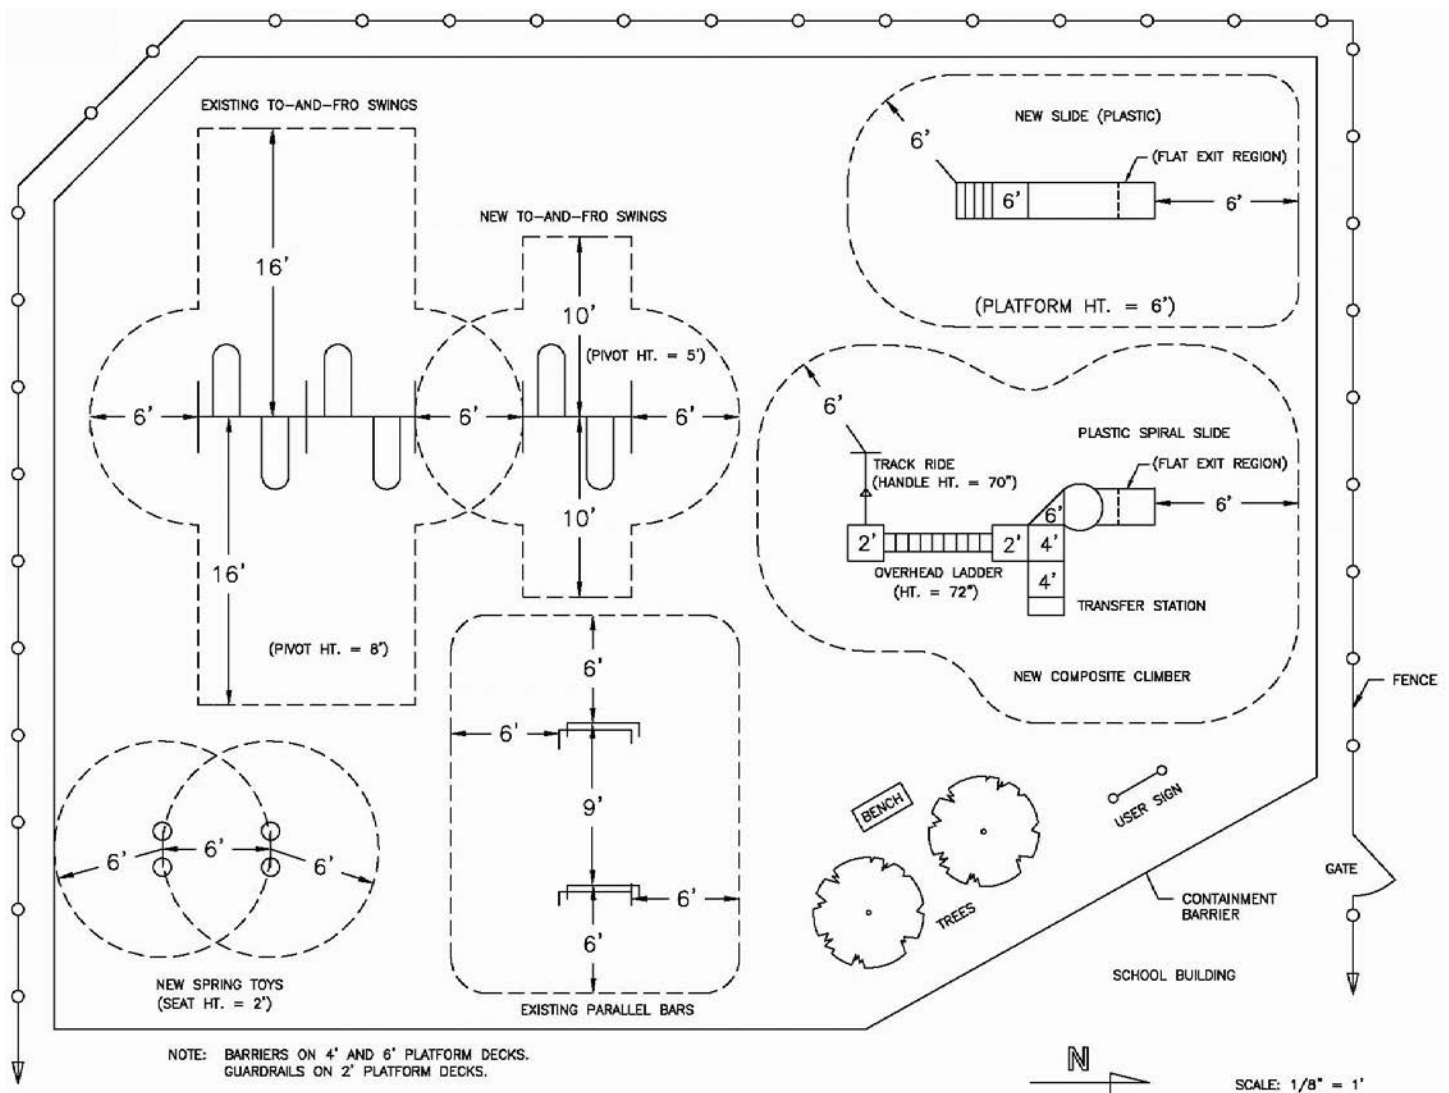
EXISTING TO-AND-FRO SWINGS

16'

6'

16'

(PIVOT HT. = 8')

NEW TO-AND-FRO SWINGS

10'

(PIVOT HT. = 5')

6'

6'

10'

NEW SLIDE (PLASTIC)

6'

(FLAT EXIT REGION)

6'

6'

(PLATFORM HT. = 6')

6'

PLASTIC SPIRAL SLIDE

TRACK RIDE
(HANDLE HT. = 70")

(FLAT EXIT REGION)

6'

6'

2'

2'

4'

4'

OVERHEAD LADDER
(HT. = 72")

TRANSFER STATION

NEW COMPOSITE CLIMBER

FENCE

6'

6'

6'

9'

6'

6'

6'

6'

6'

NEW SPRING TOYS
(SEAT HT. = 2')

EXISTING PARALLEL BARS

BENCH

USER SIGN

TREES

CONTAINMENT BARRIER

GATE

SCHOOL BUILDING

NOTE: BARRIERS ON 4' AND 6' PLATFORM DECKS.
GUARDRAILS ON 2' PLATFORM DECKS.

N

SCALE: 1/8" = 1'